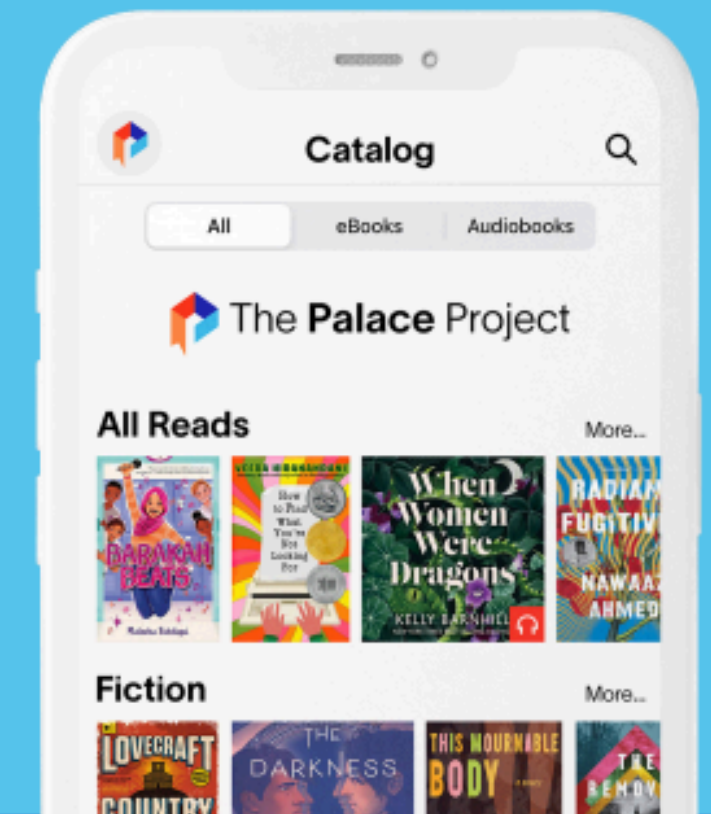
Catalog

All eBooks Audiobooks

The Palace Project

All Reads More...

BARAKAH BEATS

How to Find What You're Not Looking For

When Women Were Dragons

KELLY BARNHILL

RADIANT FUGITIVES

NAWAAZ AHMED

Fiction More...

LOVECRAFT COUNTRY

THE DARKNESS

THIS MOURNABLE BODY

THE REMOV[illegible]